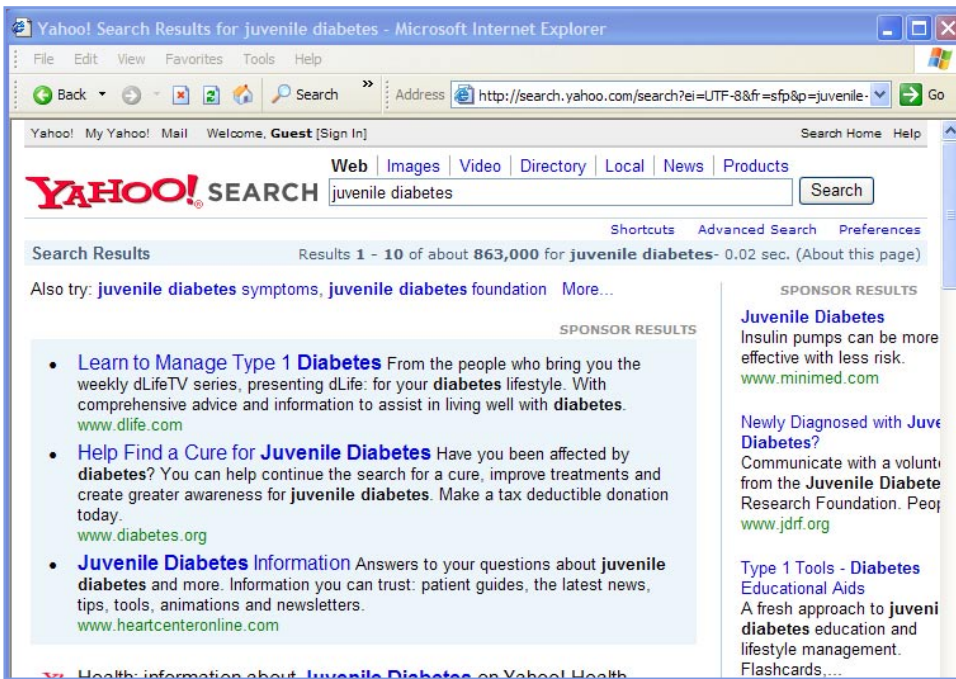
Yahoo! Search Results for juvenile diabetes - Microsoft Internet Explorer

File Edit View Favorites Tools Help

Back Search Address http://search.yahoo.com/search?ei=UTF-8&fr=sfp&p=juvenile- Go

Yahoo! My Yahoo! Mail Welcome, Guest [Sign In] Search Home Help

Web | Images | Video | Directory | Local | News | Products

YAHOO! SEARCH juvenile diabetes Search

Shortcuts Advanced Search Preferences

Search Results Results 1 - 10 of about 863,000 for juvenile diabetes- 0.02 sec. (About this page)

Also try: juvenile diabetes symptoms, juvenile diabetes foundation More...

SPONSOR RESULTS

- Learn to Manage Type 1 Diabetes From the people who bring you the weekly dLifeTV series, presenting dLife: for your diabetes lifestyle. With comprehensive advice and information to assist in living well with diabetes. www.dlife.com
- Help Find a Cure for Juvenile Diabetes Have you been affected by diabetes? You can help continue the search for a cure, improve treatments and create greater awareness for juvenile diabetes. Make a tax deductible donation today. www.diabetes.org
- Juvenile Diabetes Information Answers to your questions about juvenile diabetes and more. Information you can trust: patient guides, the latest news, tips, tools, animations and newsletters. www.heartcenteronline.com

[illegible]

SPONSOR RESULTS

Juvenile Diabetes
Insulin pumps can be more effective with less risk.
www.minimed.com

Newly Diagnosed with Juve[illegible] Diabetes?
Communicate with a volunt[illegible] from the Juvenile Diabete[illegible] Research Foundation. Peo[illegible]
www.jdrf.org

Type 1 Tools - Diabetes Educational Aids
A fresh approach to juveni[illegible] diabetes education and lifestyle management. Flashcards,...